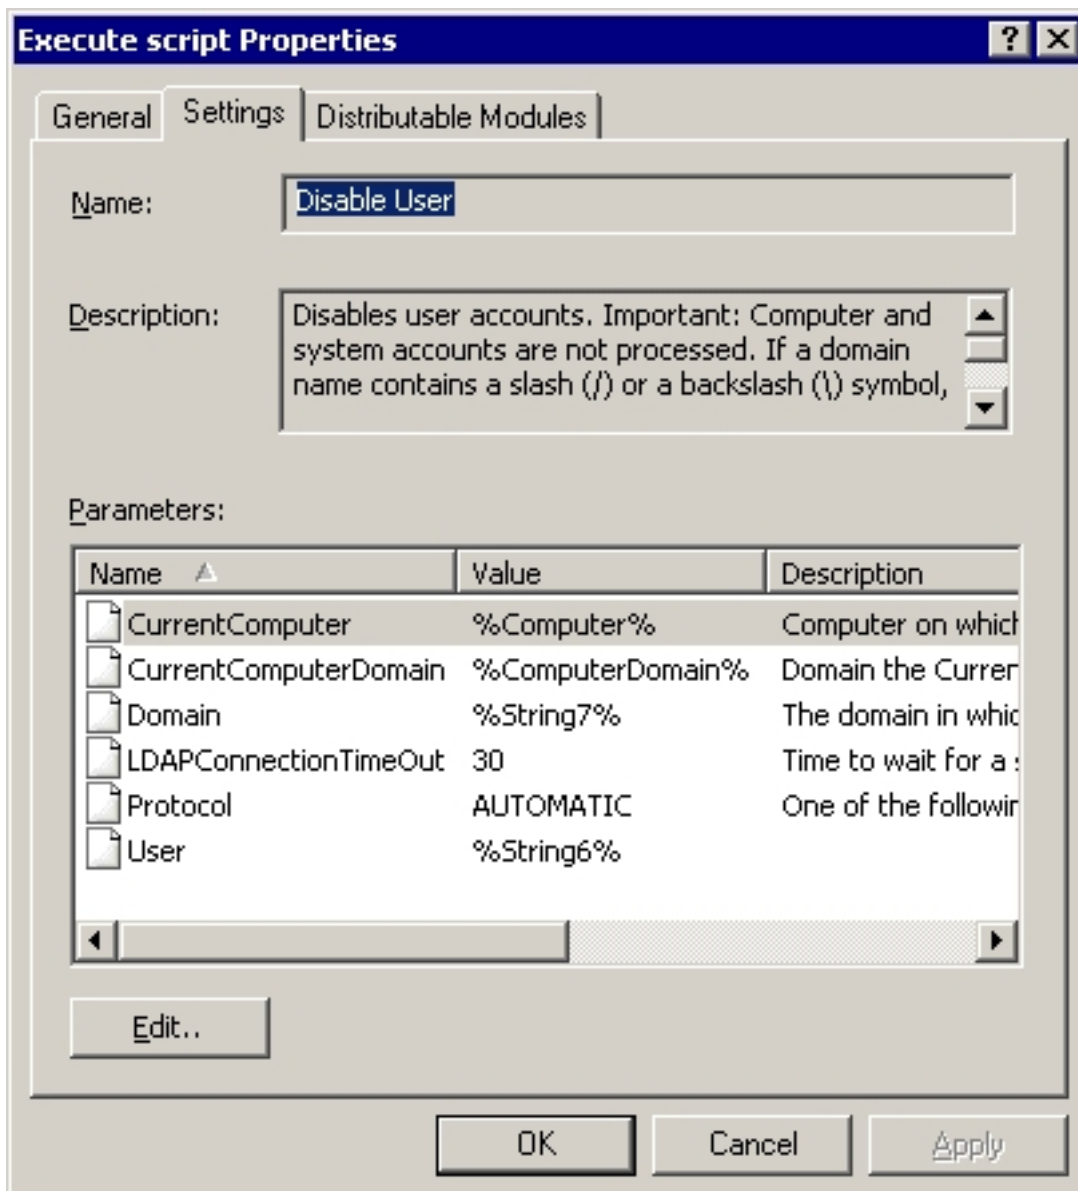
Execute script Properties

? X

General | Settings | Distributable Modules

Name: Disable User

Description: Disables user accounts. Important: Computer and system accounts are not processed. If a domain name contains a slash (/) or a backslash (\) symbol,

Parameters:

| Name | Value | Description |
|---|---|---|
| CurrentComputer | %Computer% | Computer on whic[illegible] |
| CurrentComputerDomain | %ComputerDomain% | Domain the Curre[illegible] |
| Domain | %String7% | The domain in whi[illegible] |
| LDAPConnectionTimeOut | 30 | Time to wait for a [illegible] |
| Protocol | AUTOMATIC | One of the followi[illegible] |
| User | %String6% | |

Edit..

OK | Cancel | Apply